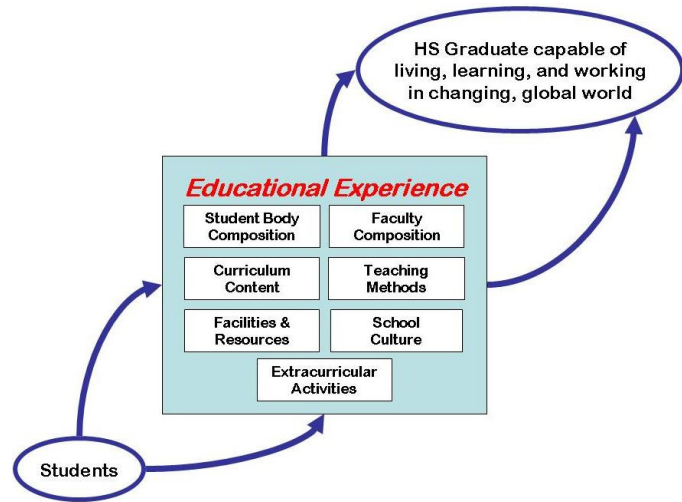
HS Graduate capable of living, learning, and working in changing, global world

Educational Experience

Student Body Composition

Faculty Composition

Curriculum Content

Teaching Methods

Facilities & Resources

School Culture

Extracurricular Activities

Students